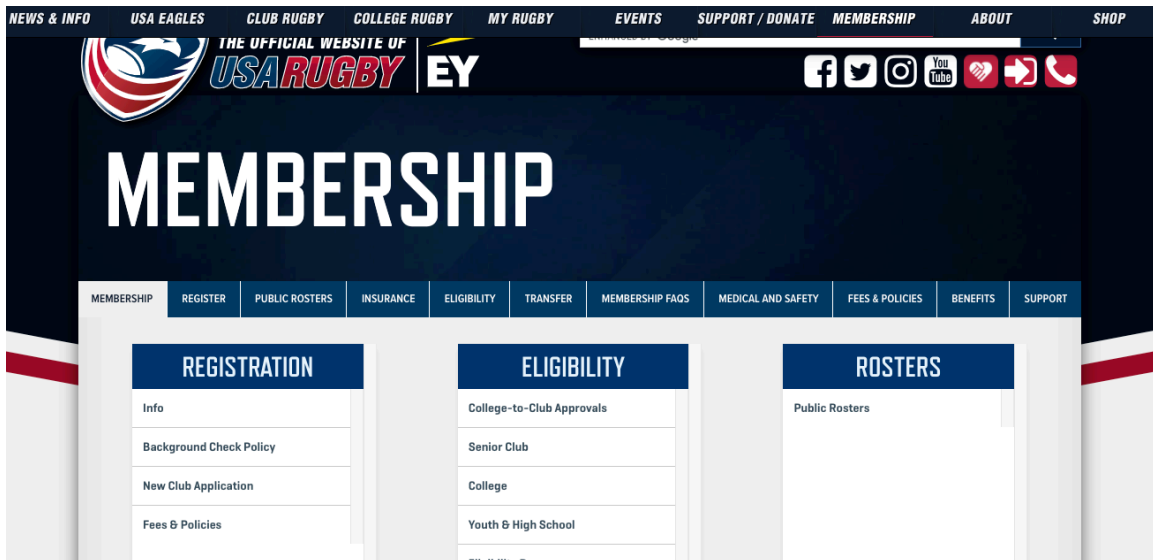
NEWS & INFO USA EAGLES CLUB RUGBY COLLEGE RUGBY MY RUGBY EVENTS SUPPORT / DONATE MEMBERSHIP ABOUT SHOP

THE OFFICIAL WEBSITE OF USA RUGBY EY

ENHANCED BY Google

You Tube

MEMBERSHIP

MEMBERSHIP REGISTER PUBLIC ROSTERS INSURANCE ELIGIBILITY TRANSFER MEMBERSHIP FAQS MEDICAL AND SAFETY FEES & POLICIES BENEFITS SUPPORT

REGISTRATION

Info

Background Check Policy

New Club Application

Fees & Policies

ELIGIBILITY

College-to-Club Approvals

Senior Club

College

Youth & High School

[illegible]

ROSTERS

Public Rosters